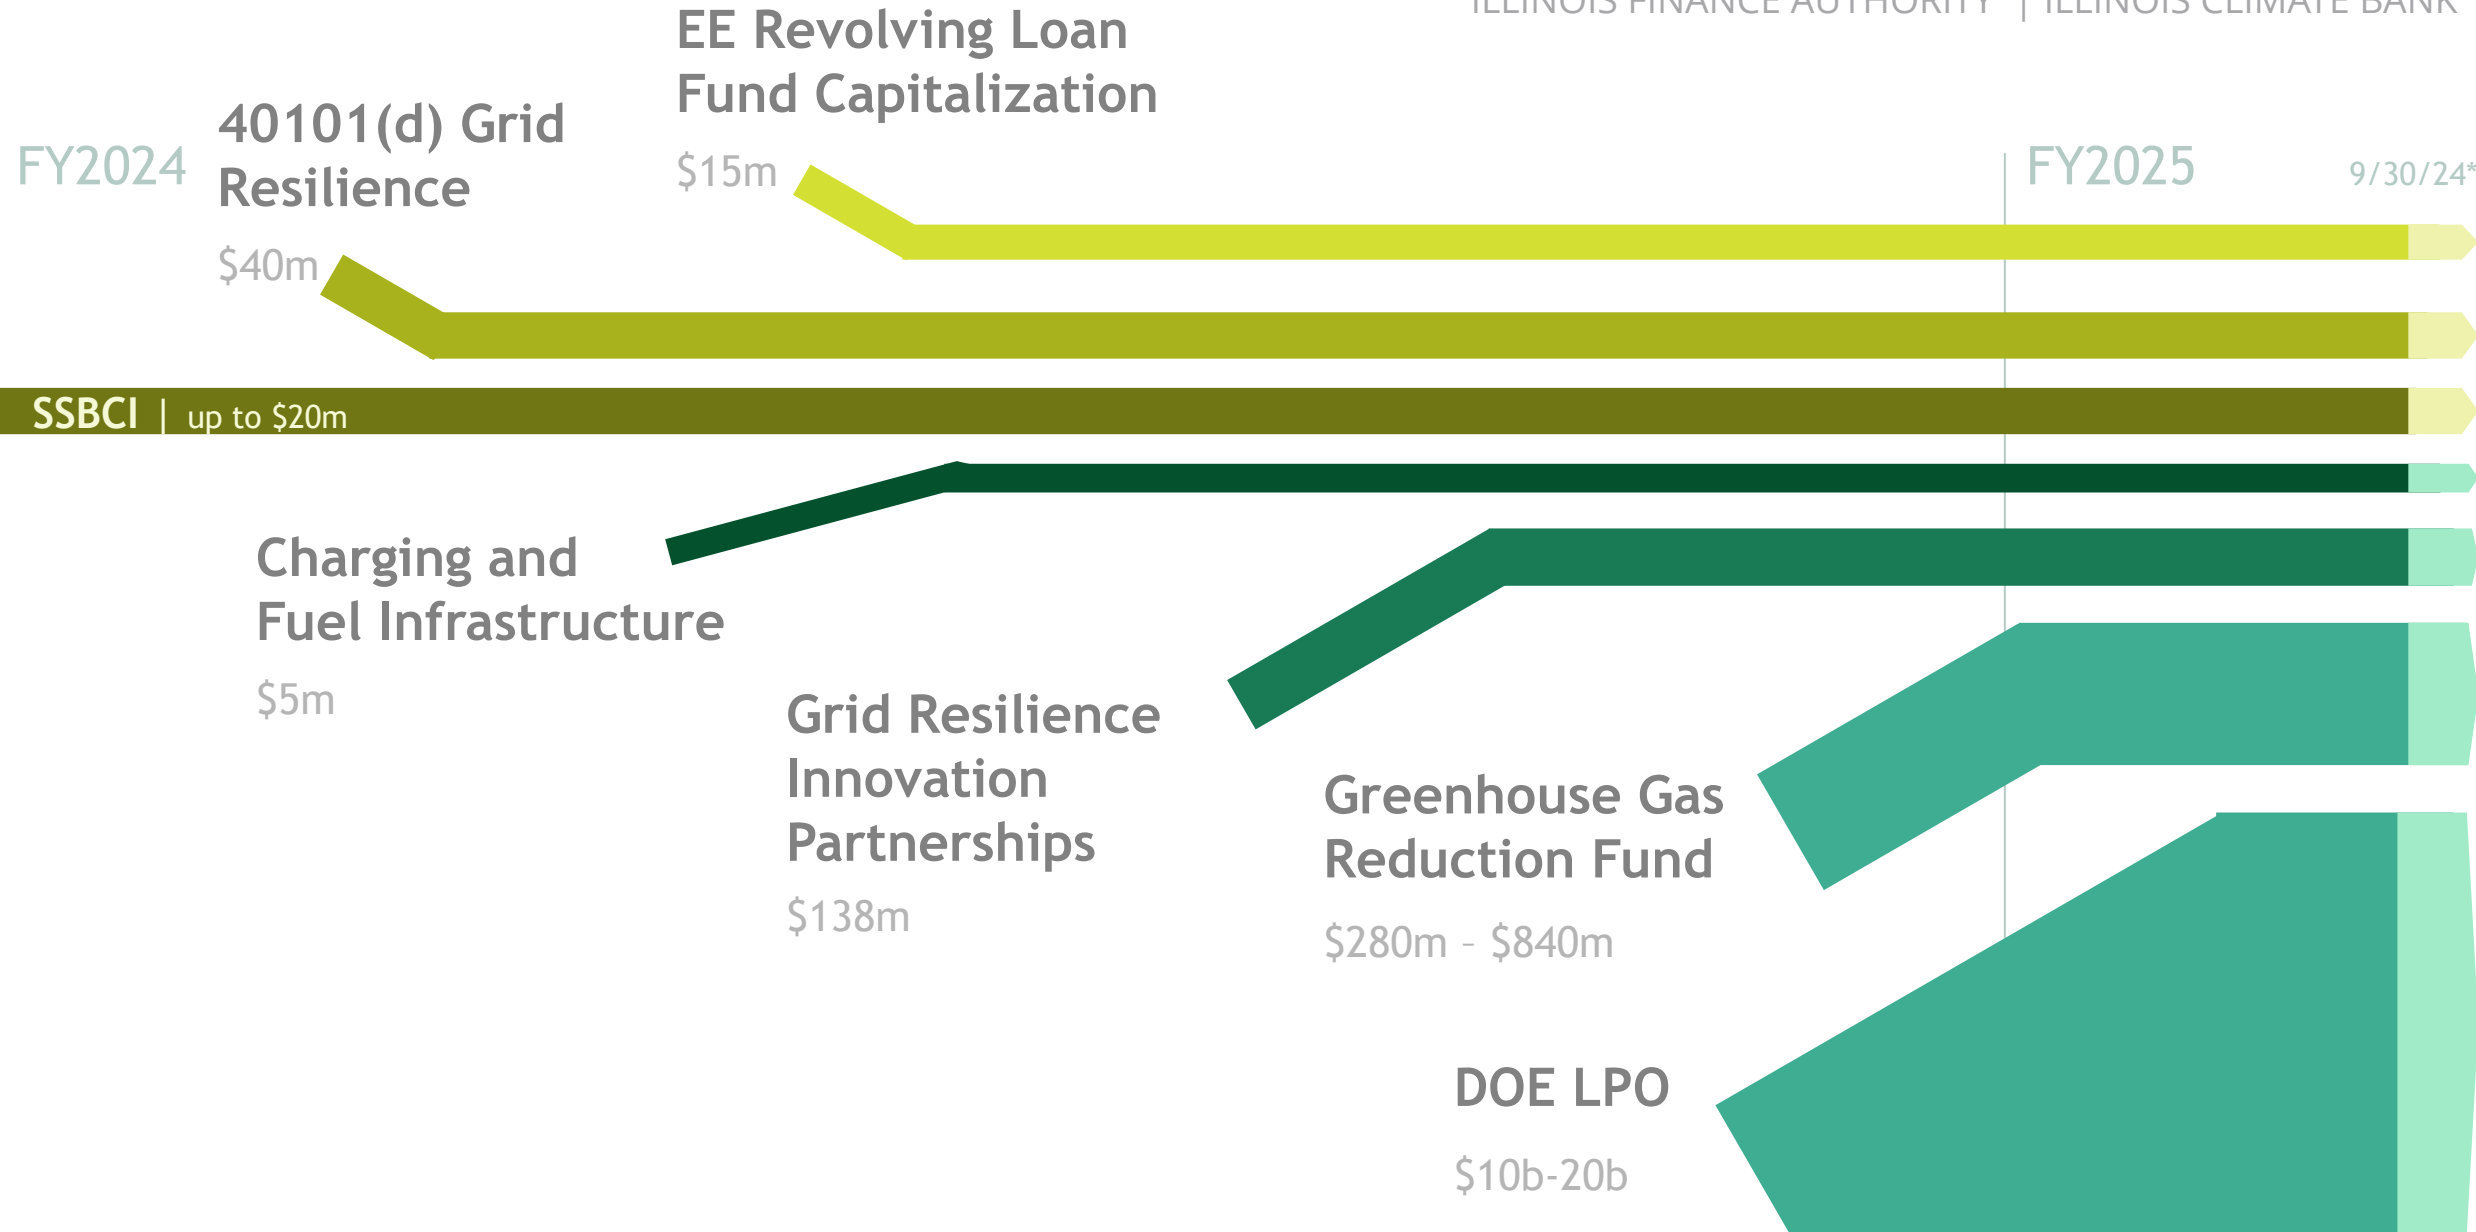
ILLINOIS FINANCE AUTHORITY | ILLINOIS CLIMATE BANK

FY2024

FY2025

9/30/24*

EE Revolving Loan Fund Capitalization

$15m

40101(d) Grid Resilience

$40m

SSBCI | up to $20m

Charging and Fuel Infrastructure

$5m

Grid Resilience Innovation Partnerships

$138m

Greenhouse Gas Reduction Fund

$280m - $840m

DOE LPO

$10b-20b